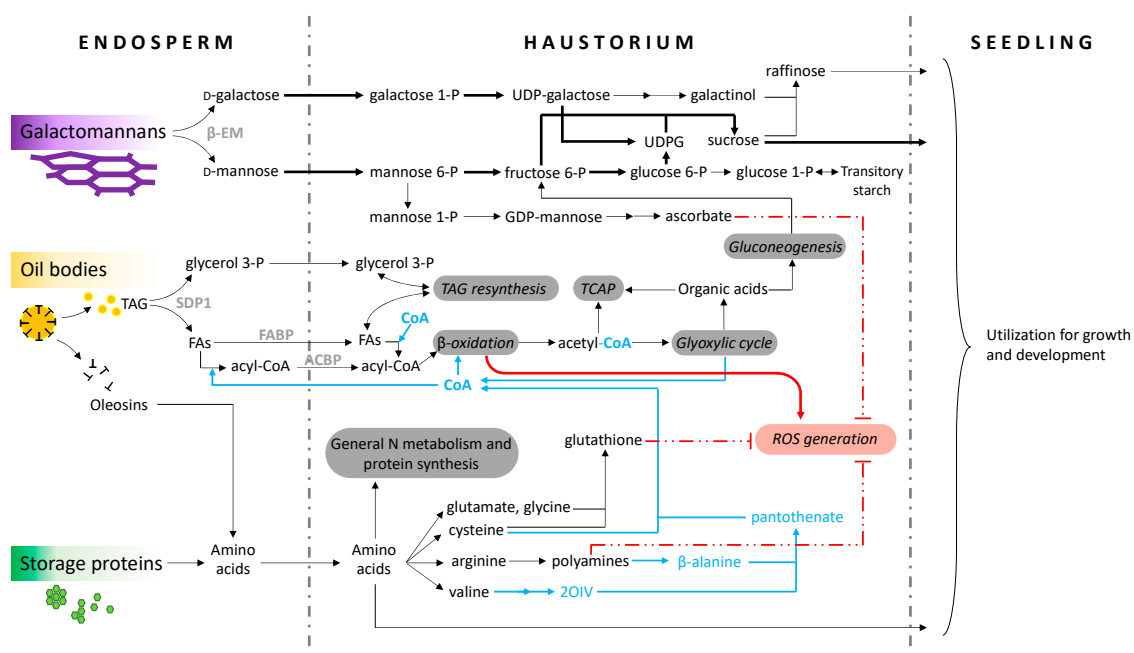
ENDOSPERM

HAUSTORIUM

SEEDLING

Galactomannans

β-EM

D-galactose

D-mannose

galactose 1-P

UDP-galactose

galactinol

raffinose

UDPG

sucrose

mannose 6-P

fructose 6-P

glucose 6-P

glucose 1-P

Transitory starch

mannose 1-P

GDP-mannose

ascorbate

Gluconeogenesis

Oil bodies

glycerol 3-P

glycerol 3-P

TAG

SDP1

TAG resynthesis

TCAP

Organic acids

FAs

FABP

FAs

CoA

β-oxidation

acetyl-CoA

Glyoxylic cycle

acyl-CoA

ACBP

acyl-CoA

CoA

Oleosins

ROS generation

General N metabolism and protein synthesis

glutathione

Utilization for growth and development

glutamate, glycine

cysteine

pantothenate

Storage proteins

Amino acids

Amino acids

arginine

polyamines

β-alanine

valine

2OIV